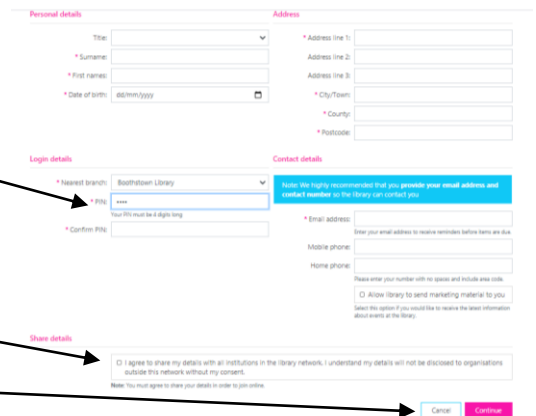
Personal details

Title:

* Surname:

* First names:

* Date of birth: dd/mm/yyyy

Address

* Address line 1:

Address line 2:

Address line 3:

* City/Town:

* County:

* Postcode:

Login details

* Nearest branch: Boothstown Library

* PIN: ••••

Your PIN must be 4 digits long

* Confirm PIN:

Contact details

Note: We highly recommended that you provide your email address and contact number so the library can contact you

* Email address:

Enter your email address to receive reminders before items are due.

Mobile phone:

Home phone:

Please enter your number with no spaces and include area code.

Allow library to send marketing material to you

Select this option if you would like to receive the latest information about events at the library.

Share details

I agree to share my details with all institutions in the library network. I understand my details will not be disclosed to organisations outside this network without my consent.

Note: You must agree to share your details in order to join online.

Cancel

Continue